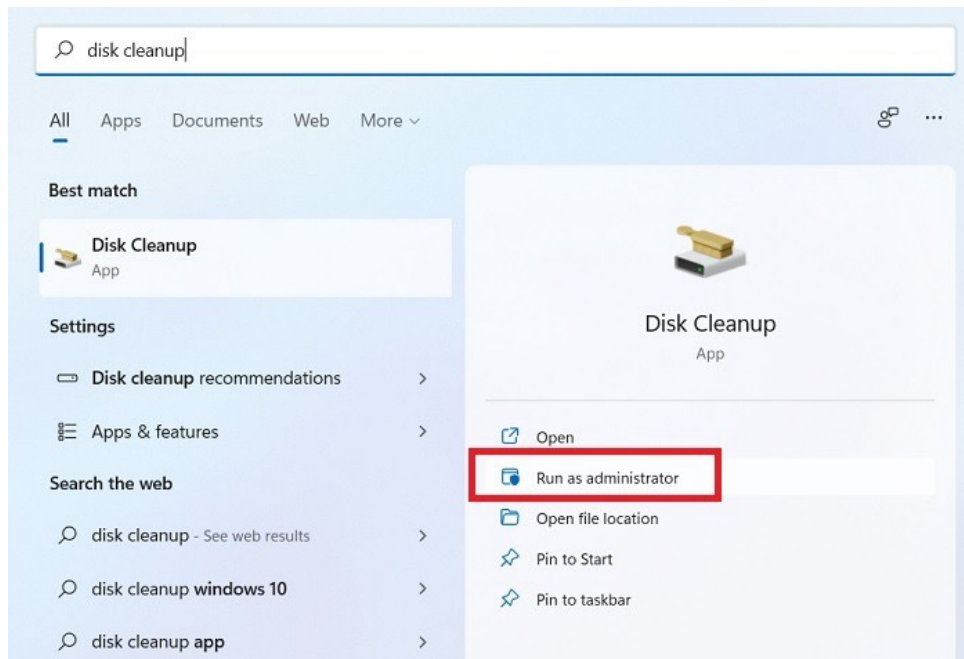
disk cleanup

All Apps Documents Web More

Best match

Disk Cleanup
App

Settings

Disk cleanup recommendations

Apps & features

Search the web

disk cleanup - See web results

disk cleanup windows 10

disk cleanup app

Disk Cleanup
App

Open

Run as administrator

Open file location

Pin to Start

Pin to taskbar